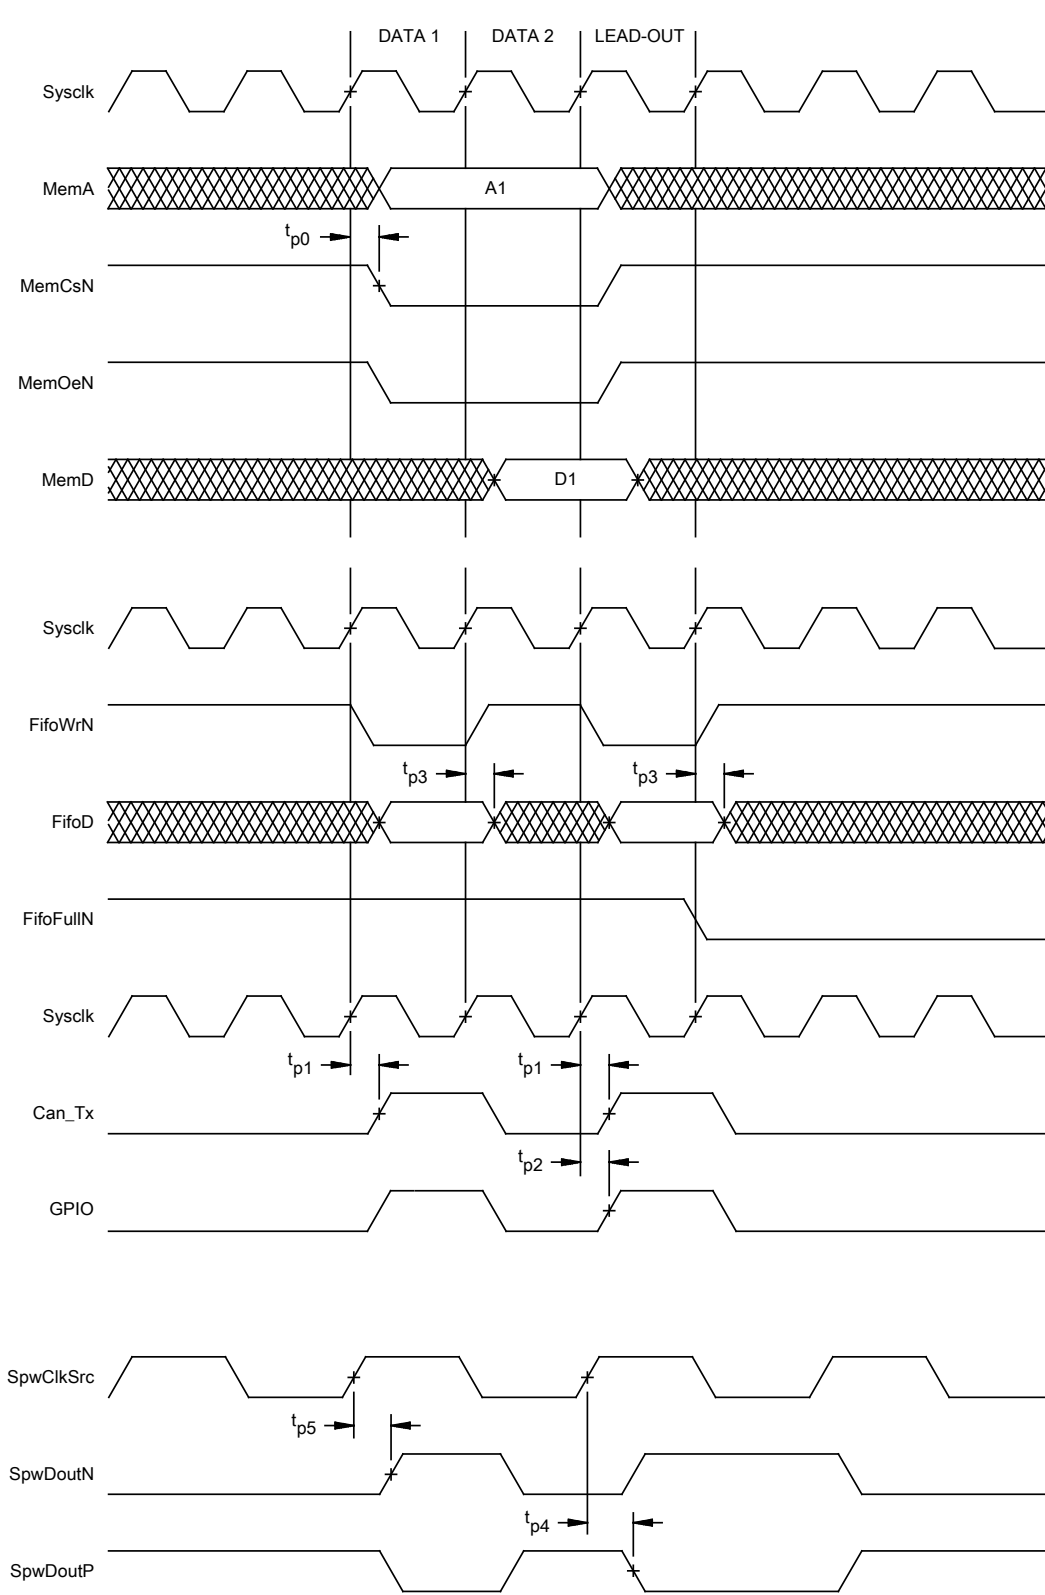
DATA 1 DATA 2 LEAD-OUT

Sysclk

MemA

A1

$t_{p0}$

MemCsN

MemOeN

MemD

D1

Sysclk

FifoWrN

$t_{p3}$

$t_{p3}$

FifoD

FifoFullN

Sysclk

$t_{p1}$

$t_{p1}$

Can_Tx

$t_{p2}$

GPIO

SpwClkSrc

$t_{p5}$

SpwDoutN

$t_{p4}$

SpwDoutP